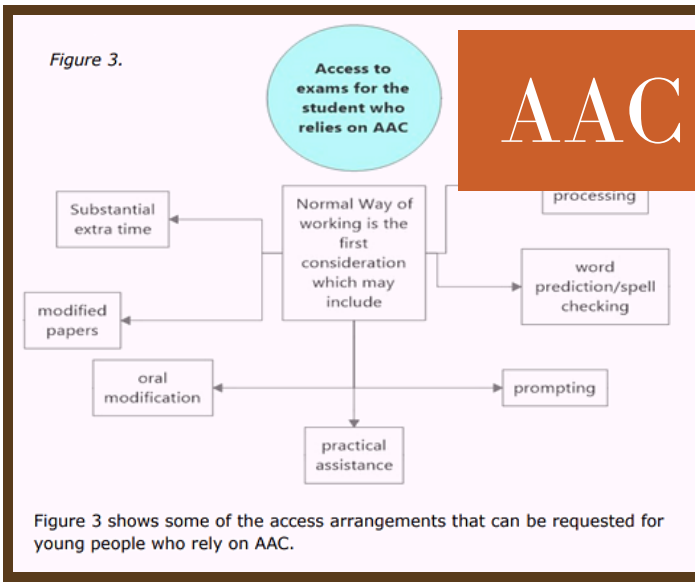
Figure 3.

Access to exams for the student who relies on AAC

AAC

processing

Substantial extra time

Normal Way of working is the first consideration which may include

word prediction/spell checking

modified papers

oral modification

prompting

practical assistance

Figure 3 shows some of the access arrangements that can be requested for young people who rely on AAC.